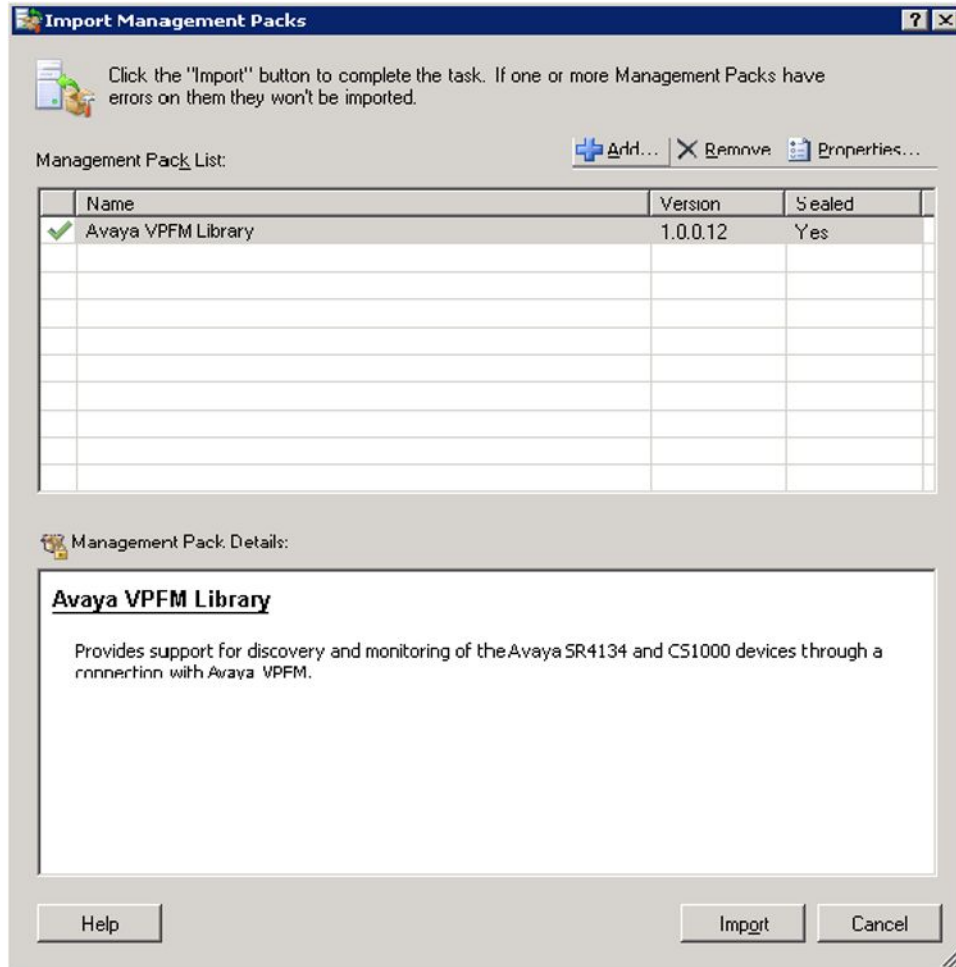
Import Management Packs

?

Click the "Import" button to complete the task. If one or more Management Packs have errors on them they won't be imported.

Management Pack List:

Add... Remove Properties...

| | Name | Version | Sealed |
|---|---|---|---|
| | Avaya VPFM Library | 1.0.0.12 | Yes |

Management Pack Details:

Avaya VPFM Library

Provides support for discovery and monitoring of the Avaya SR4134 and CS1000 devices through a connection with Avaya VPFM.

Help

Import

Cancel